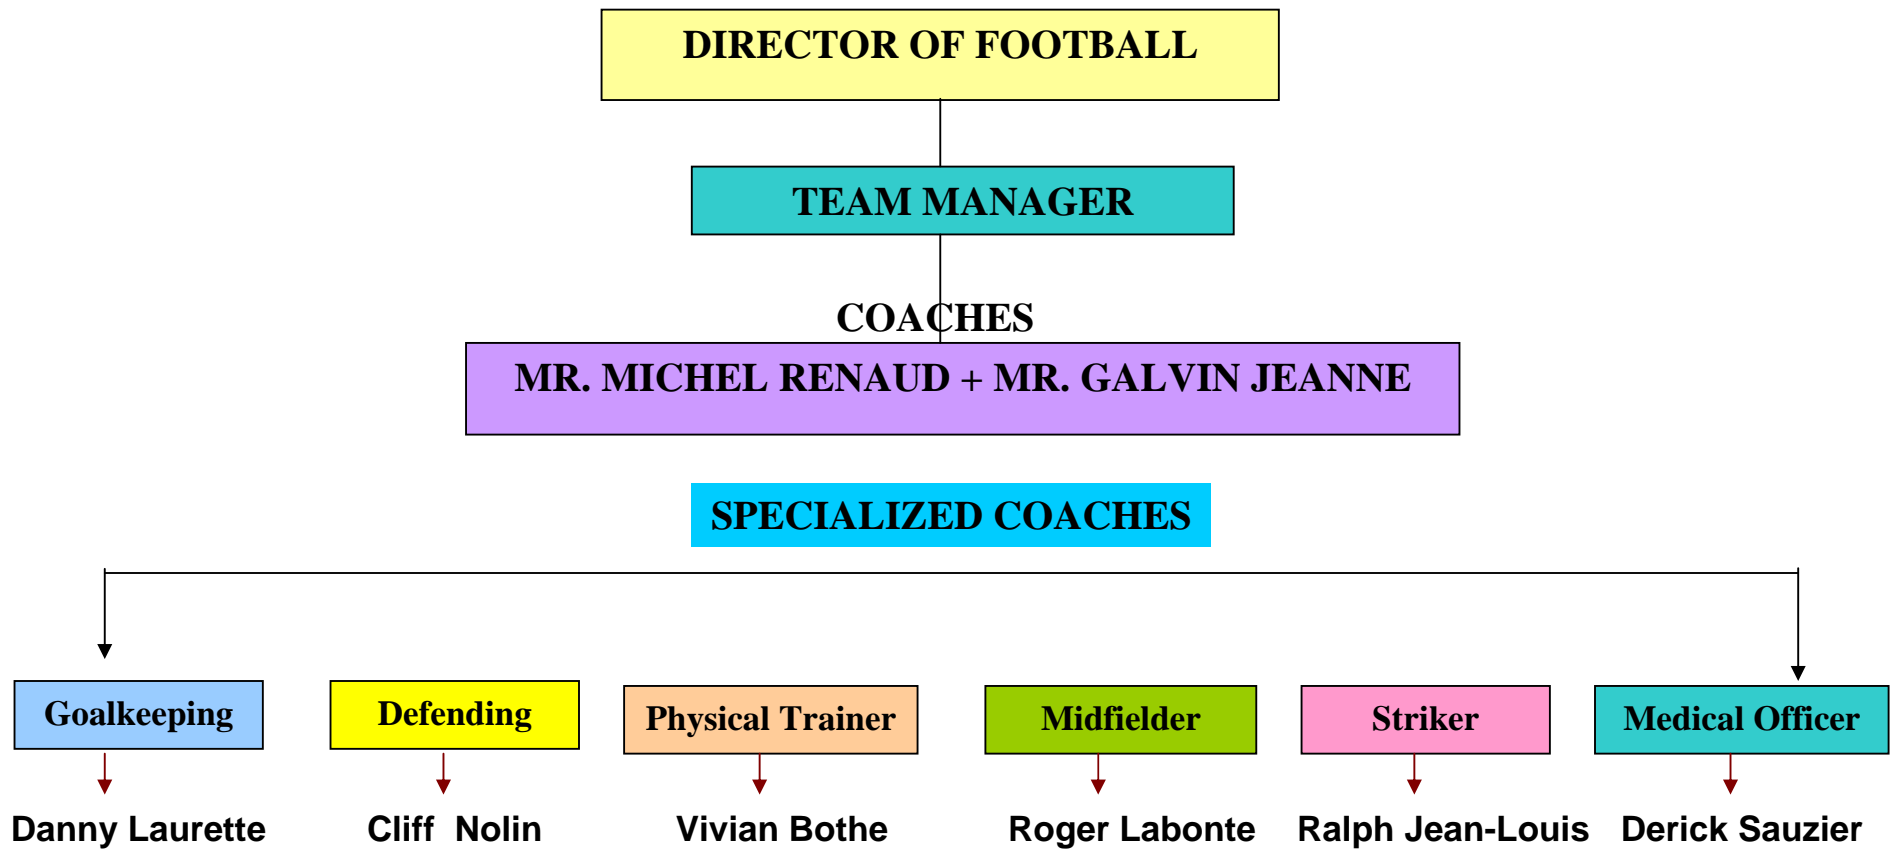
DIRECTOR OF FOOTBALL

TEAM MANAGER

COACHES

MR. MICHEL RENAUD + MR. GALVIN JEANNE

SPECIALIZED COACHES

Goalkeeping

Danny Laurette

Defending

Cliff Nolin

Physical Trainer

Vivian Bothe

Midfielder

Roger Labonte

Striker

Ralph Jean-Louis

Medical Officer

Derick Sauzier